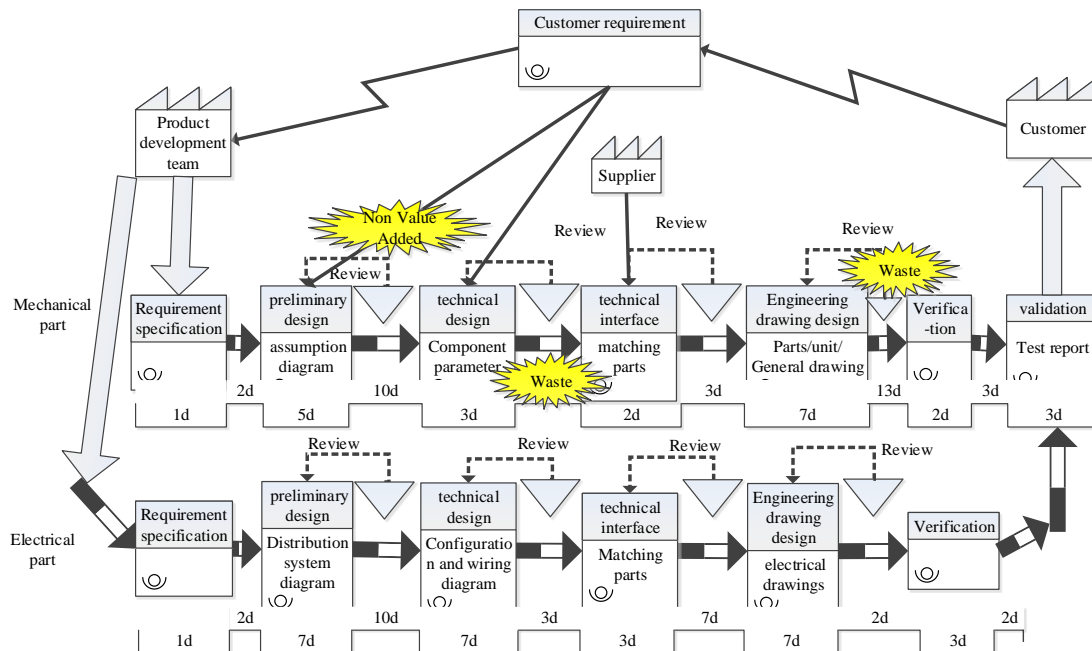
Customer requirement

Product development team

Customer

Supplier

Non Value Added

Review

Review

Review

Review

Waste

Mechanical part

Requirement specification

preliminary design

assumption diagram

technical design

Component parameter

Waste

technical interface

matching parts

Engineering drawing design

Parts/unit/ General drawing

Verifica -tion

validation

Test report

2d

10d

3d

13d

3d

1d

5d

3d

2d

7d

2d

3d

Review

Review

Review

Review

Electrical part

Requirement specification

preliminary design

Distribution system diagram

technical design

Configuration and wiring diagram

technical interface

Matching parts

Engineering drawing design

electrical drawings

Verification

2d

10d

3d

7d

2d

2d

1d

7d

7d

3d

7d

3d